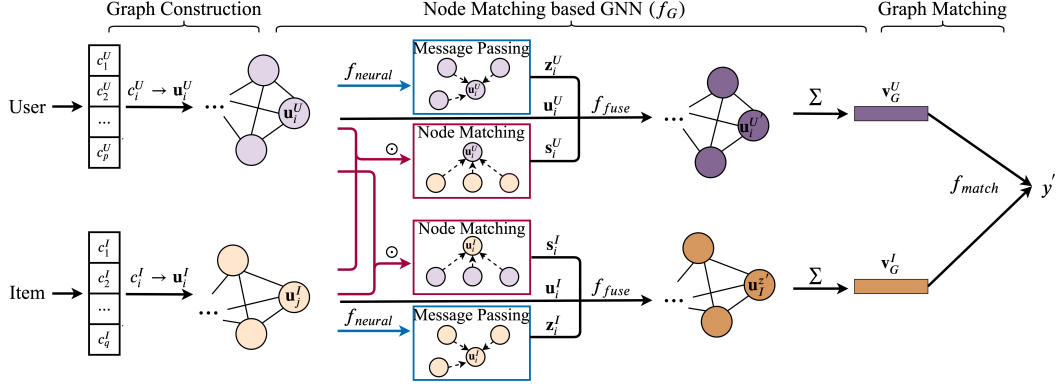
Graph Construction

Node Matching based GNN ($f_G$)

Graph Matching

User

$c_1^U$
$c_2^U$
...
$c_p^U$

$c_i^U \rightarrow \mathbf{u}_i^U$

...

$\mathbf{u}_i^U$

$f_{neural}$

Message Passing

$\mathbf{u}_i^U$

$\mathbf{z}_i^U$

$\mathbf{u}_i^U$

$f_{fuse}$

...

$\mathbf{u}_i^{U'}$

$\Sigma$

$\mathbf{v}_G^U$

$\odot$

Node Matching

$\mathbf{u}_i^U$

$\mathbf{s}_i^U$

$f_{match}$

$y'$

$\odot$

Node Matching

$\mathbf{u}_i^I$

$\mathbf{s}_i^I$

Item

$c_1^I$
$c_2^I$
...
$c_q^I$

$c_i^I \rightarrow \mathbf{u}_i^I$

...

$\mathbf{u}_j^I$

$\mathbf{u}_i^I$

$f_{fuse}$

...

$\mathbf{u}_J^{z'}$

$\Sigma$

$\mathbf{v}_G^I$

$f_{neural}$

Message Passing

$\mathbf{u}_i^I$

$\mathbf{z}_i^I$